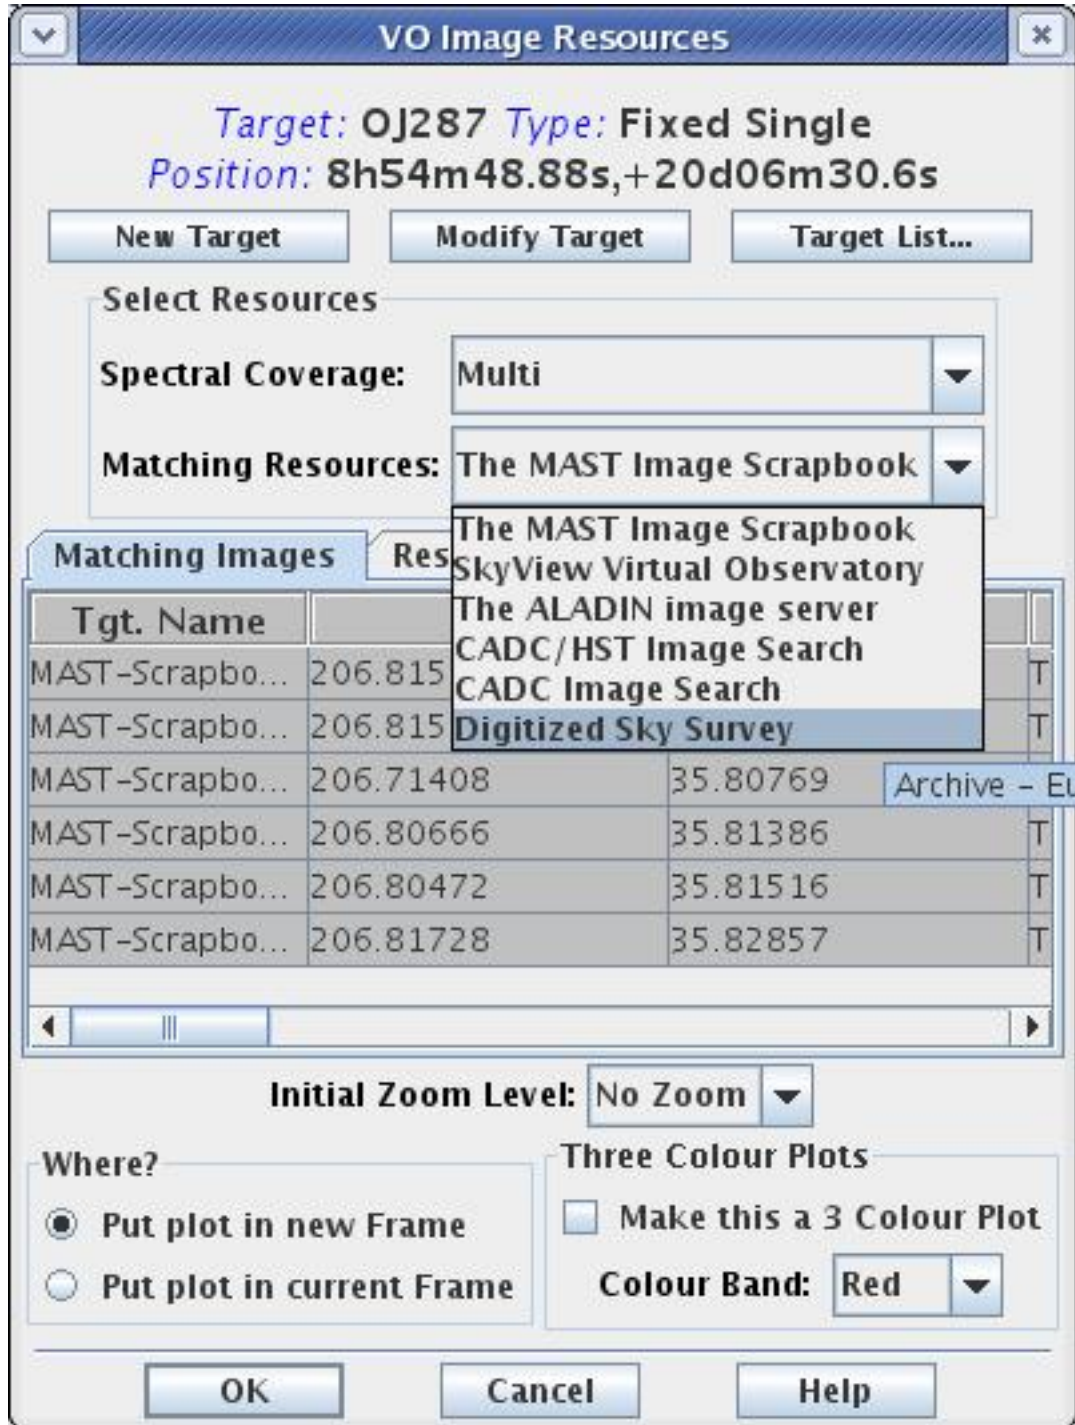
VO Image Resources

Target: OJ287 Type: Fixed Single
Position: 8h54m48.88s,+20d06m30.6s

New Target
Modify Target
Target List...

Select Resources

Spectral Coverage: Multi

Matching Resources: The MAST Image Scrapbook

The MAST Image Scrapbook
SkyView Virtual Observatory
The ALADIN image server
CADC/HST Image Search
CADC Image Search
Digitized Sky Survey

Matching Images
Res

| Tgt. Name | | | |
|---|---|---|---|
| MAST-Scrapbo... | 206.815 | | T |
| MAST-Scrapbo... | 206.815 | | T |
| MAST-Scrapbo... | 206.71408 | 35.80769 | |
| MAST-Scrapbo... | 206.80666 | 35.81386 | T |
| MAST-Scrapbo... | 206.80472 | 35.81516 | T |
| MAST-Scrapbo... | 206.81728 | 35.82857 | T |

Archive - Eu

Initial Zoom Level: No Zoom

Where?
Put plot in new Frame
Put plot in current Frame

Three Colour Plots
Make this a 3 Colour Plot
Colour Band: Red

OK
Cancel
Help